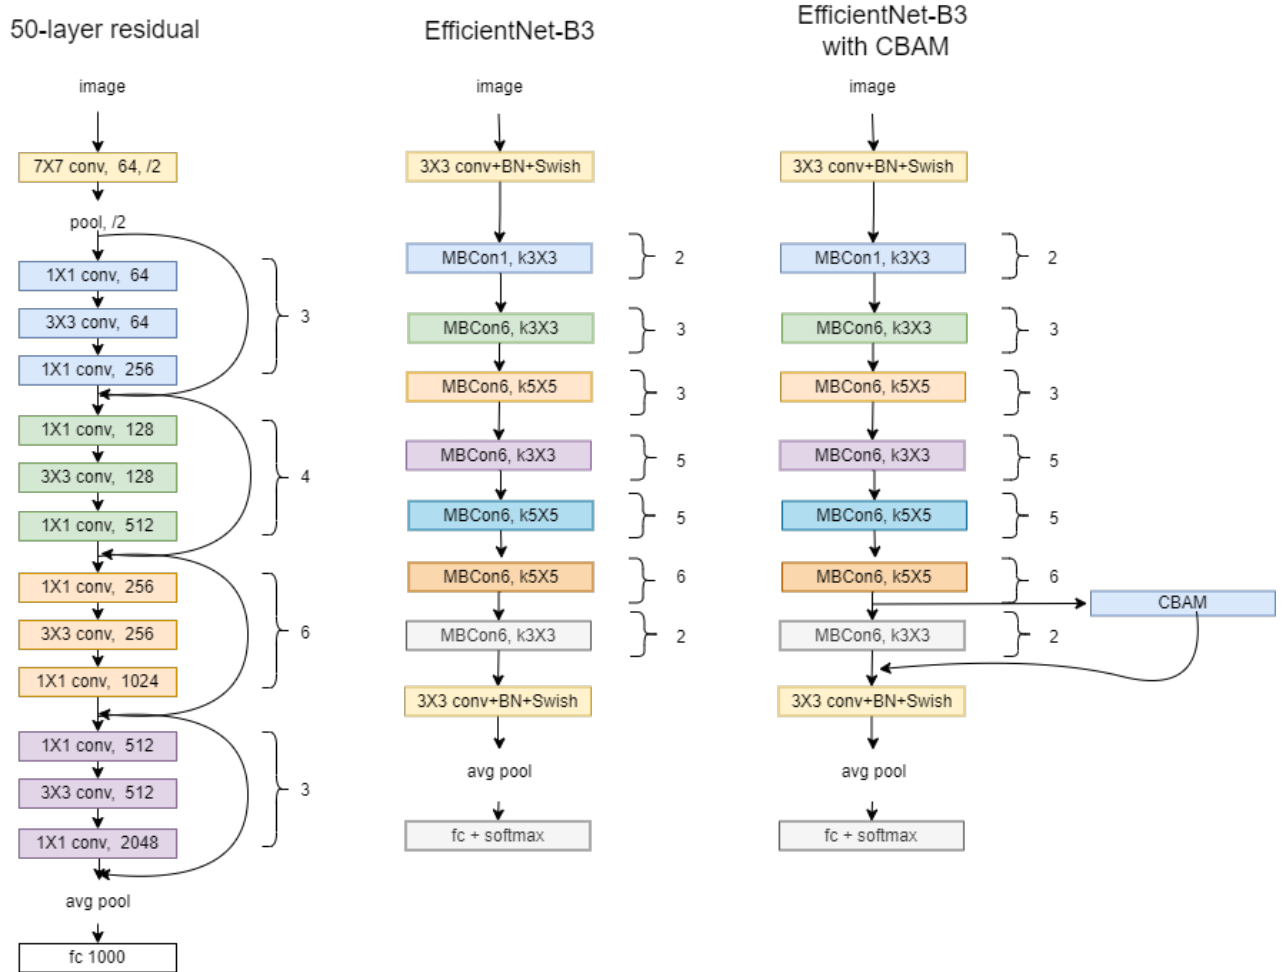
50-layer residual

image

7X7 conv, 64, /2

pool, /2

1X1 conv, 64

3X3 conv, 64

1X1 conv, 256

3

1X1 conv, 128

3X3 conv, 128

1X1 conv, 512

4

1X1 conv, 256

3X3 conv, 256

1X1 conv, 1024

6

1X1 conv, 512

3X3 conv, 512

1X1 conv, 2048

3

avg pool

fc 1000

EfficientNet-B3

image

3X3 conv+BN+Swish

MBCon1, k3X3

2

MBCon6, k3X3

3

MBCon6, k5X5

3

MBCon6, k3X3

5

MBCon6, k5X5

5

MBCon6, k5X5

6

MBCon6, k3X3

2

3X3 conv+BN+Swish

avg pool

fc + softmax

EfficientNet-B3 with CBAM

image

3X3 conv+BN+Swish

MBCon1, k3X3

2

MBCon6, k3X3

3

MBCon6, k5X5

3

MBCon6, k3X3

5

MBCon6, k5X5

5

MBCon6, k5X5

6

CBAM

MBCon6, k3X3

2

3X3 conv+BN+Swish

avg pool

fc + softmax